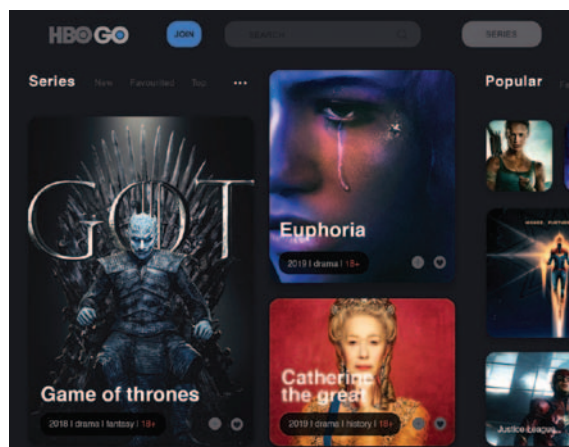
HBO GO

JOIN

SEARCH

SERIES

Series New Favourited Top ...

GOT

Game of thrones

2018 | drama | fantasy | 18+

Euphoria

2019 | drama | 18+

Catherine the great

2019 | drama | history | 18+

Popular

Justice League